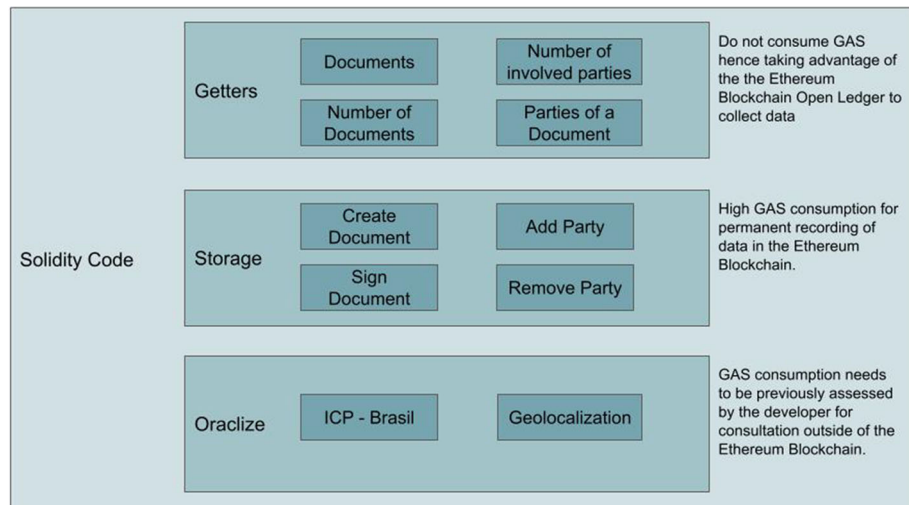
Solidity Code

Getters

Documents

Number of involved parties

Number of Documents

Parties of a Document

Do not consume GAS hence taking advantage of the the Ethereum Blockchain Open Ledger to collect data

Storage

Create Document

Add Party

Sign Document

Remove Party

High GAS consumption for permanent recording of data in the Ethereum Blockchain.

Oraclize

ICP - Brasil

Geolocalization

GAS consumption needs to be previously assessed by the developer for consultation outside of the Ethereum Blockchain.